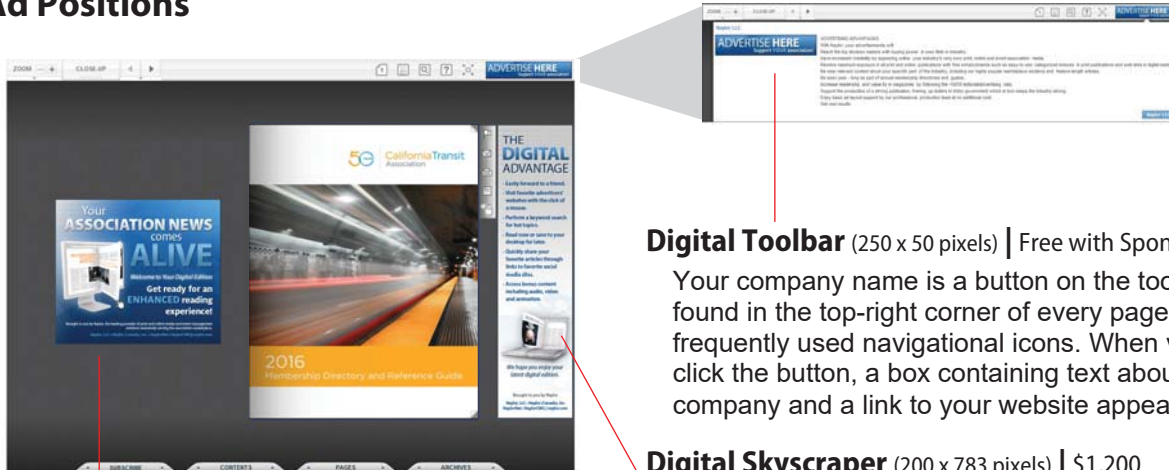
Ad Positions

ZOOM — + CLOSE-UP ◀ ▶

ADVERTISE HERE
Support Your Association

THE DIGITAL ADVANTAGE

Your ASSOCIATION NEWS comes ALIVE

Welcome to Your Digital Edition

Get ready for an ENHANCED reading experience!

50 California Transit Association

2016
Membership Directory and Reference Guide

We hope you enjoy your latest digital edition.

SUBSCRIBE CONTENTS PAGES ARCHIVES

Digital Toolbar (250 x 50 pixels) | Free with Spon

Your company name is a button on the too found in the top-right corner of every page frequently used navigational icons. When v click the button, a box containing text abou company and a link to your website appea

Digital Skyscraper (200 x 783 pixels) | $1,200